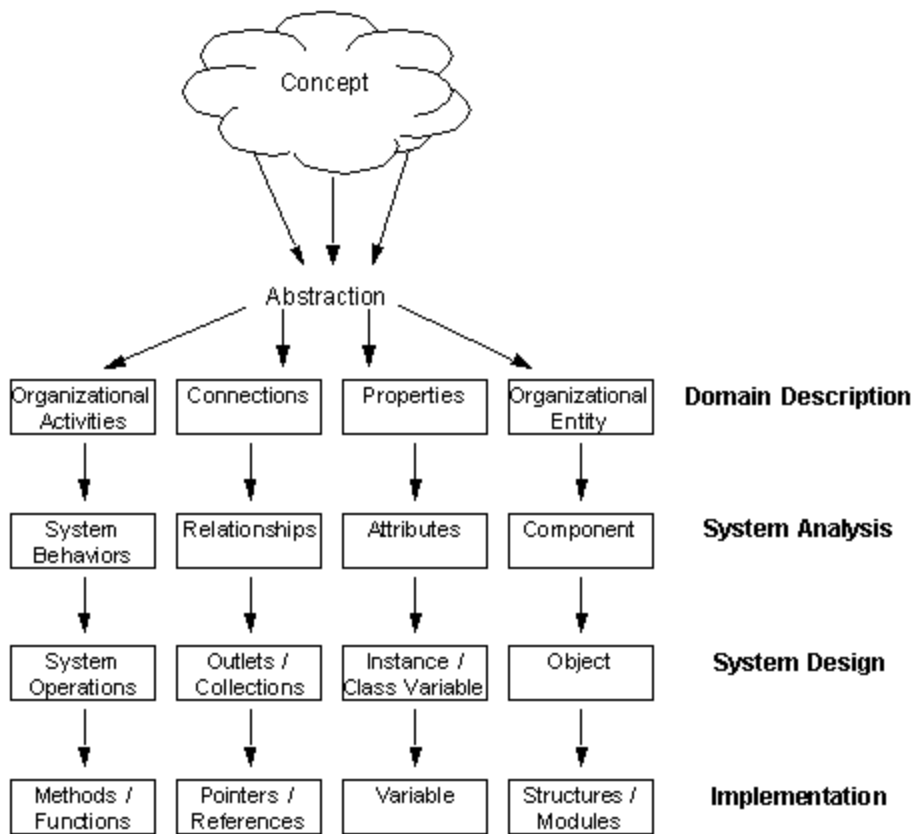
Concept

Abstraction

Organizational Activities

Connections

Properties

Organizational Entity

Domain Description

System Behaviors

Relationships

Attributes

Component

System Analysis

System Operations

Outlets / Collections

Instance / Class Variable

Object

System Design

Methods / Functions

Pointers / References

Variable

Structures / Modules

Implementation